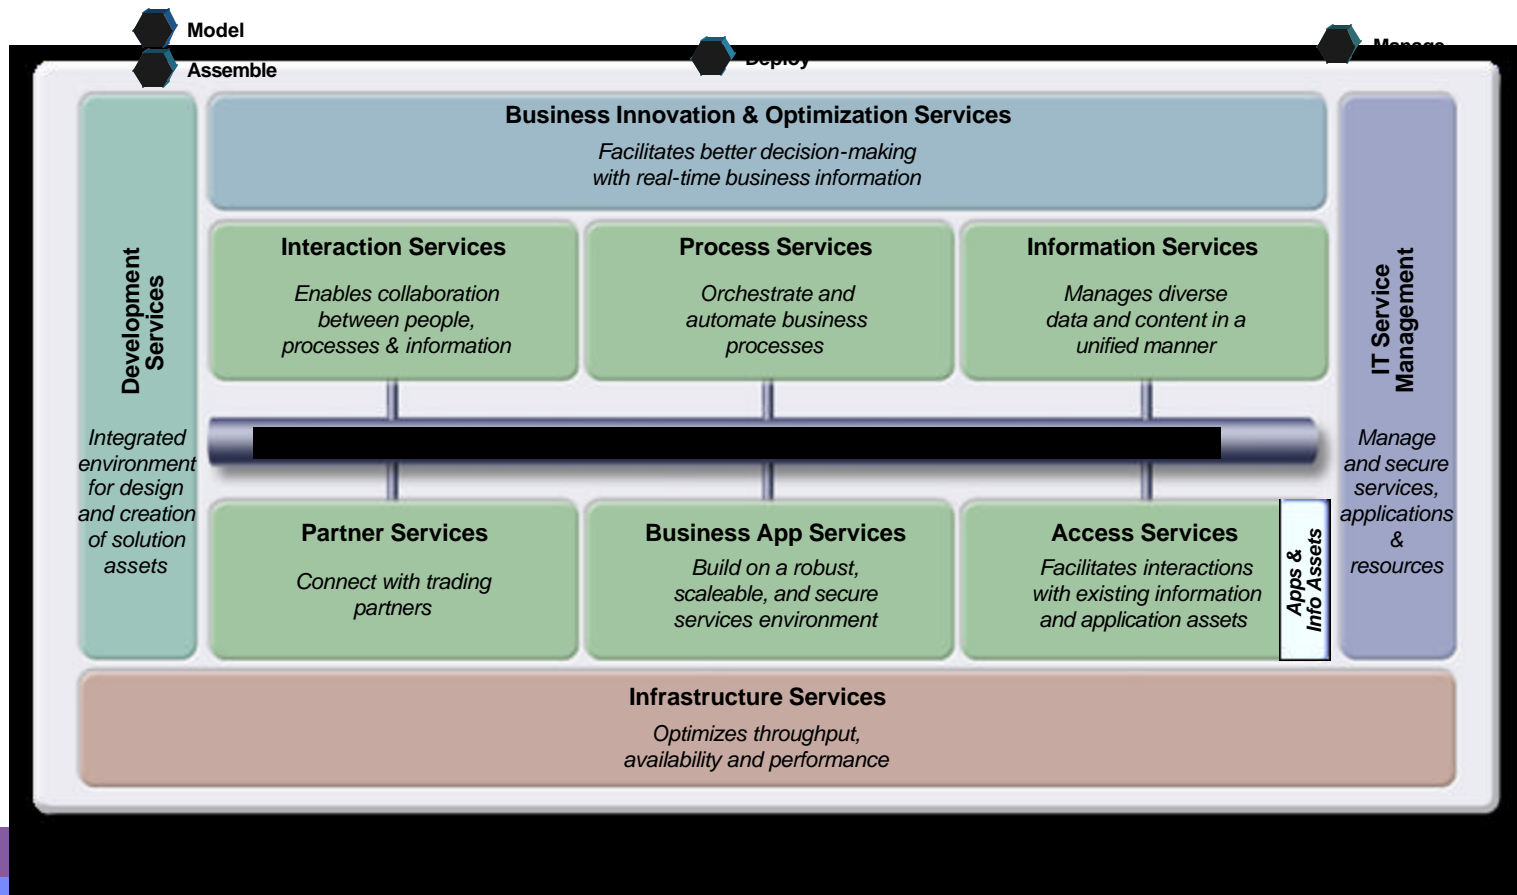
Model

Assemble

Deploy

Manage

Business Innovation & Optimization Services

Facilitates better decision-making with real-time business information

Development Services

Integrated environment for design and creation of solution assets

Interaction Services

Enables collaboration between people, processes & information

Process Services

Orchestrate and automate business processes

Information Services

Manages diverse data and content in a unified manner

IT Service Management

Manage and secure services, applications & resources

Partner Services

Connect with trading partners

Business App Services

Build on a robust, scaleable, and secure services environment

Access Services

Facilitates interactions with existing information and application assets

Apps & Info Assets

Infrastructure Services

Optimizes throughput, availability and performance